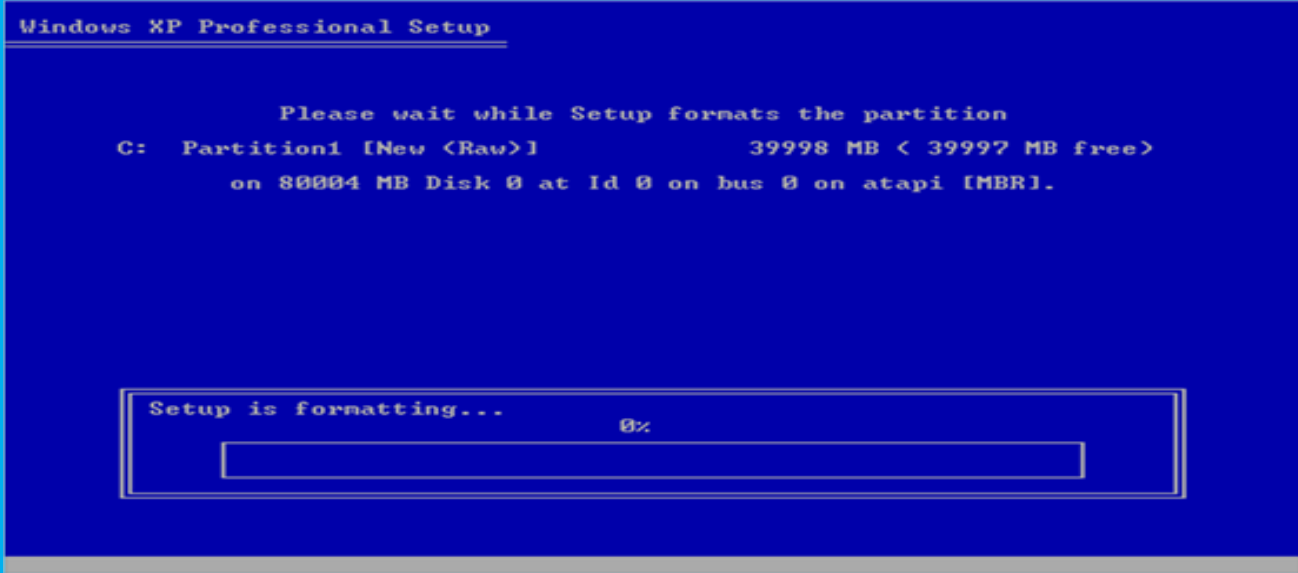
Windows XP Professional Setup

Please wait while Setup formats the partition

C: Partition1 [New (Raw)] 39998 MB ( 39997 MB free)

on 80004 MB Disk 0 at Id 0 on bus 0 on atapi [MBR].

Setup is formatting...

0%